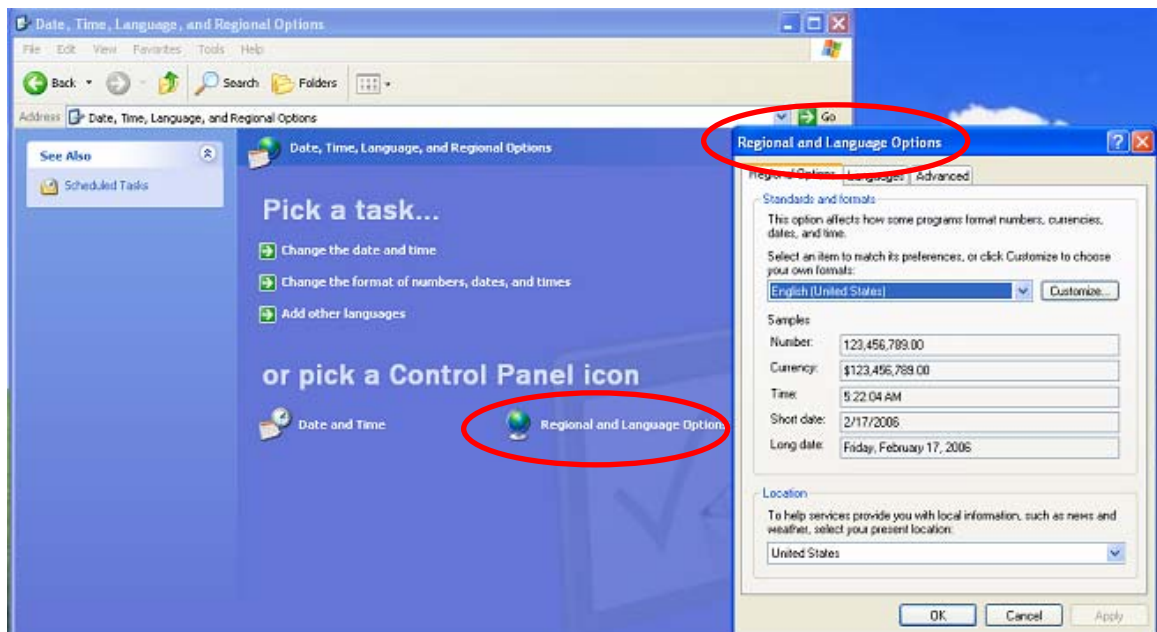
Date, Time, Language, and Regional Options

File Edit View Favorites Tools Help

Back Search Folders

Address Date, Time, Language, and Regional Options Go

See Also

Scheduled Tasks

Date, Time, Language, and Regional Options

Pick a task...

Change the date and time

Change the format of numbers, dates, and times

Add other languages

or pick a Control Panel icon

Date and Time

Regional and Language Options

Regional and Language Options

Regional Options Languages Advanced

Standards and formats

This option affects how some programs format numbers, currencies, dates, and time.

Select an item to match its preferences, or click Customize to choose your own formats:

English (United States)

Customize...

Samples

| | |
|---|---|
| Number: | 123,456,789.00 |
| Currency: | $123,456,789.00 |
| Time: | 5:22:04 AM |
| Short date: | 2/17/2006 |
| Long date: | Friday, February 17, 2006 |

Location

To help services provide you with local information, such as news and weather, select your present location:

United States

OK Cancel Apply